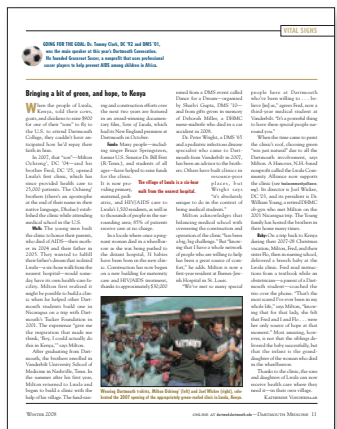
VITAL SIGNS

GOING FOR THE GOAL: Dr. Tommy Clark, DC '92 and DMS '01, was the main speaker at this year's Dartmouth Convocation. He founded Grassroot Soccer, a nonprofit that uses professional soccer players to help prevent AIDS among children in Africa.

Bringing a bit of green, and hope, to Kenya

When the people of Lwala, Kenya, told their story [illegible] ... 

Funds. Many people—including singer Bruce Springsteen, former U.S. Senator Dr. Bill Frist ... 

The village of Lwala is a six-hour walk from the nearest hospital.

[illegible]

Wearing Dartmouth t-shirts, Milton Ochieng' (left) and Fred Ochieng' (right), who hosted the 2007 opening of the appropriately green-roofed clinic in Lwala, Kenya.

WINTER 2008     ONLINE AT dartmed.dartmouth.edu • DARTMOUTH MEDICINE 11